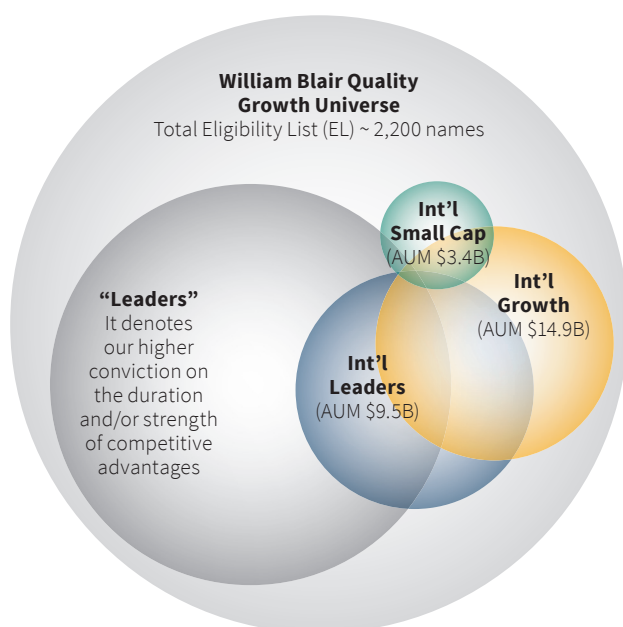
William Blair Quality Growth Universe
Total Eligibility List (EL) ~ 2,200 names

“Leaders”
It denotes our higher conviction on the duration and/or strength of competitive advantages

Int’l Small Cap
(AUM \$3.4B)

Int’l Growth
(AUM \$14.9B)

Int’l Leaders
(AUM \$9.5B)